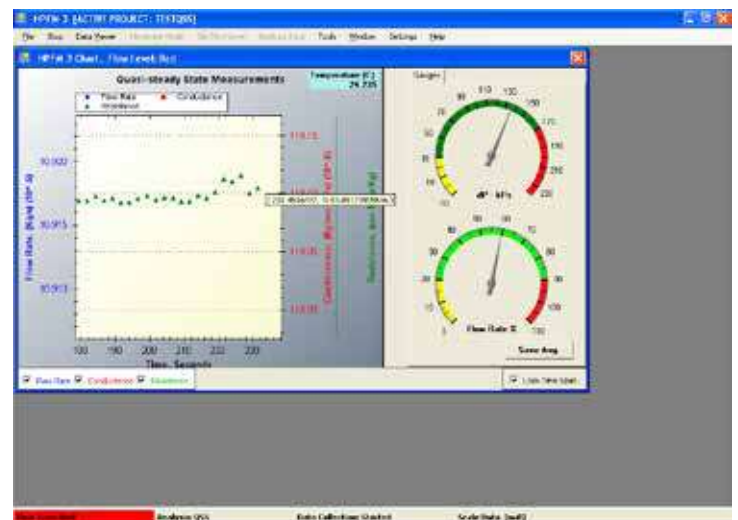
HPFM 3 [ACTIVE PROJECT: TEST005]

File Run Data Viewer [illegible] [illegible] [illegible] Tools Window Settings Help

HPFM 3 Chart... Flow Levels Run

Quasi-steady State Measurements

Temperature (C) 24.235

Flow Rate
Conductance
Weatherer

Flow Rate, (Kg/s) (10^-3)

Conductance

10.922

10.915

10.913

180 190 200 210 220 230

Time, Seconds

Gauges

dP - kPa

Flow Rate %

Save Avg

Flow Rate Conductance Weatherer

Lock Time Span

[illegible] Readings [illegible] Data Collection Started Scale Rate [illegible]